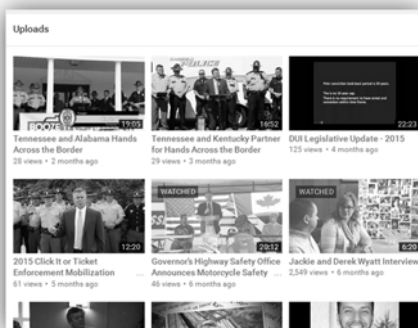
Uploads

19:05
Tennessee and Alabama Hands Across the Border
28 views • 2 months ago

16:52
Tennessee and Kentucky Partner for Hands Across the Border
29 views • 3 months ago

22:23
DUI Legislative Update - 2015
125 views • 4 months ago

12:20
2015 Click It or Ticket Enforcement Mobilization
61 views • 5 months ago

WATCHED
29:12
Governor's Highway Safety Office Announces Motorcycle Safety ...
46 views • 6 months ago

WATCHED
6:20
Jackie and Derek Wyatt Interview
2,549 views • 6 months ago